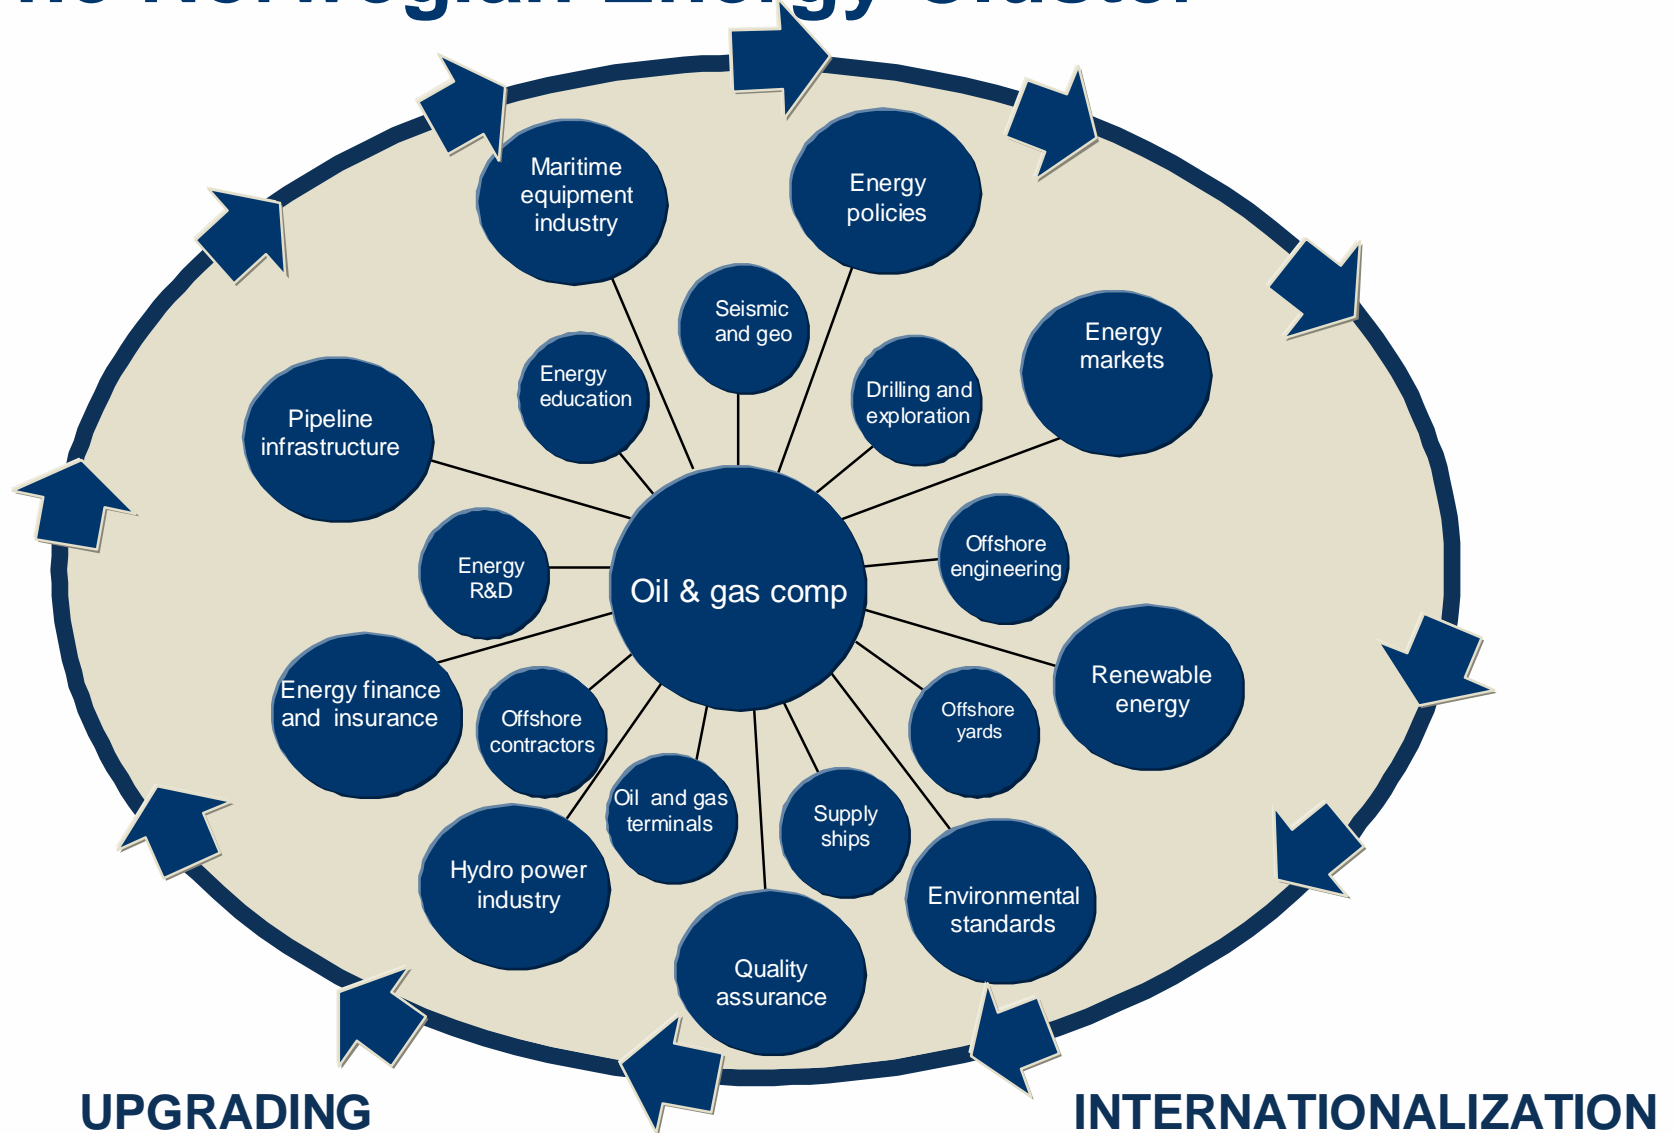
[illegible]

Maritime equipment industry

Energy policies

Seismic and geo

Energy education

Drilling and exploration

Energy markets

Pipeline infrastructure

Energy R&D

Oil & gas comp

Offshore engineering

Energy finance and insurance

Offshore contractors

Renewable energy

Offshore yards

Oil and gas terminals

Supply ships

Hydro power industry

Environmental standards

Quality assurance

UPGRADING

INTERNATIONALIZATION